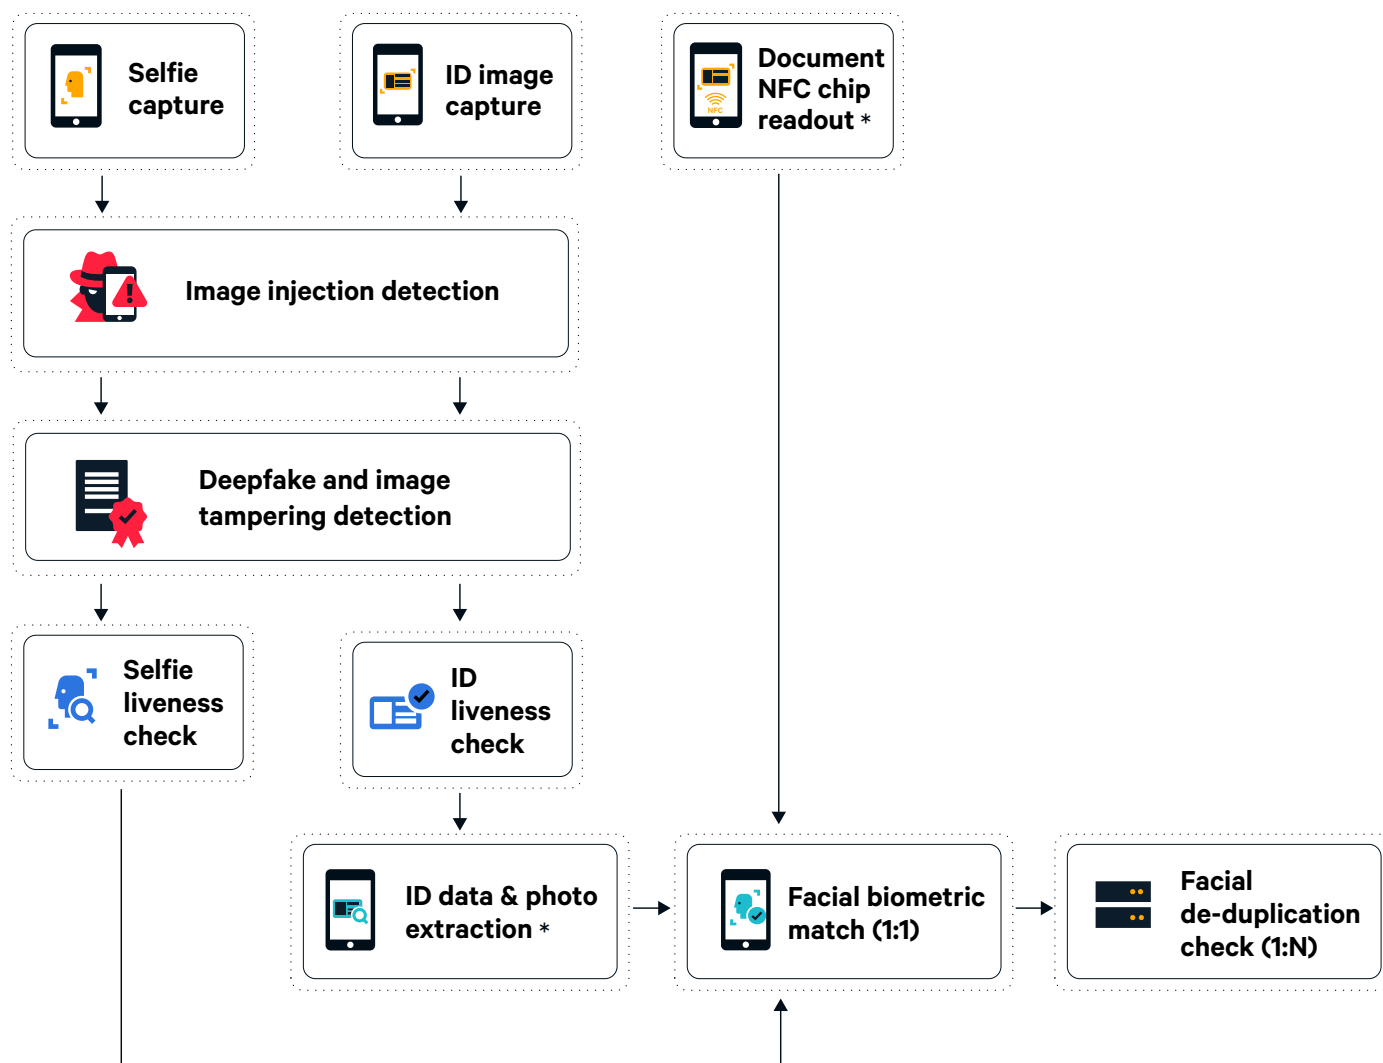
Selfie capture

ID image capture

Document NFC chip readout *

Image injection detection

Deepfake and image tampering detection

Selfie liveness check

ID liveness check

ID data & photo extraction *

Facial biometric match (1:1)

Facial de-duplication check (1:N)